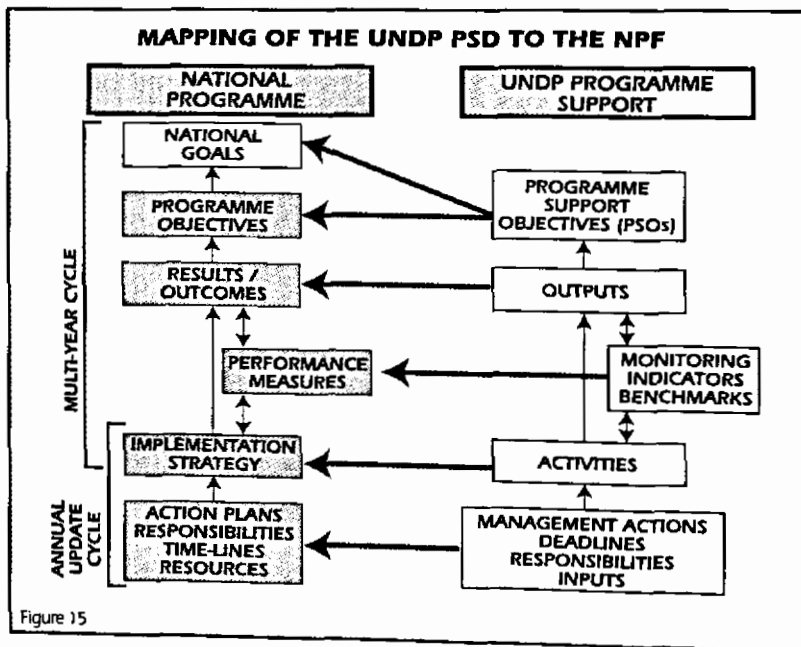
MAPPING OF THE UNDP PSD TO THE NPF

NATIONAL PROGRAMME

UNDP PROGRAMME SUPPORT

MULTI-YEAR CYCLE

ANNUAL UPDATE CYCLE

NATIONAL GOALS

PROGRAMME OBJECTIVES

RESULTS / OUTCOMES

PERFORMANCE MEASURES

IMPLEMENTATION STRATEGY

ACTION PLANS RESPONSIBILITIES TIME-LINES RESOURCES

PROGRAMME SUPPORT OBJECTIVES (PSOs)

OUTPUTS

MONITORING INDICATORS BENCHMARKS

ACTIVITIES

MANAGEMENT ACTIONS DEADLINES RESPONSIBILITIES INPUTS

Figure 15